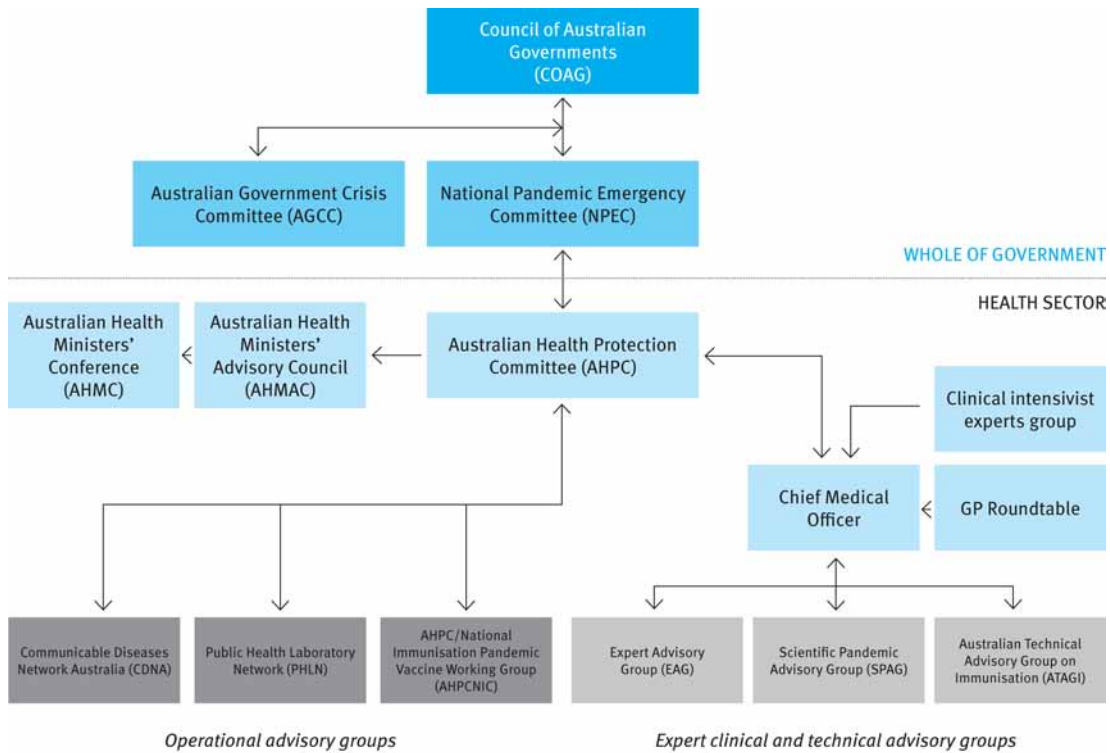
Council of Australian Governments (COAG)

Australian Government Crisis Committee (AGCC)

National Pandemic Emergency Committee (NPEC)

WHOLE OF GOVERNMENT

HEALTH SECTOR

Australian Health Ministers' Conference (AHMC)

Australian Health Ministers' Advisory Council (AHMAC)

Australian Health Protection Committee (AHPC)

Clinical intensivist experts group

Chief Medical Officer

GP Roundtable

Communicable Diseases Network Australia (CDNA)

Public Health Laboratory Network (PHLN)

AHPC/National Immunisation Pandemic Vaccine Working Group (AHPCNIC)

Expert Advisory Group (EAG)

Scientific Pandemic Advisory Group (SPAG)

Australian Technical Advisory Group on Immunisation (ATAGI)

Operational advisory groups

Expert clinical and technical advisory groups